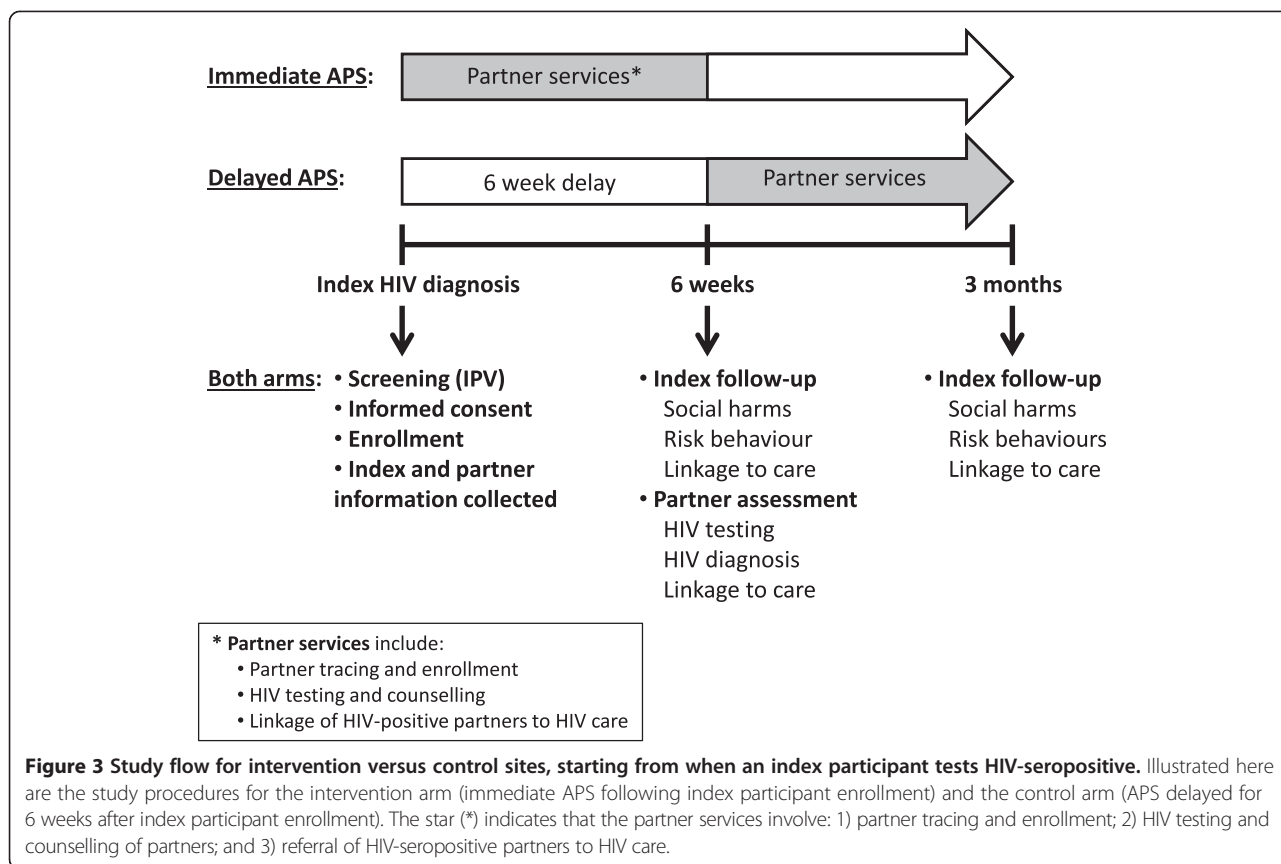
Immediate APS: Partner services*

Delayed APS: 6 week delay Partner services

Index HIV diagnosis

6 weeks

3 months

Both arms:
• Screening (IPV)
• Informed consent
• Enrollment
• Index and partner information collected

• Index follow-up
Social harms
Risk behaviour
Linkage to care
• Partner assessment
HIV testing
HIV diagnosis
Linkage to care

• Index follow-up
Social harms
Risk behaviours
Linkage to care

* Partner services include:
• Partner tracing and enrollment
• HIV testing and counselling
• Linkage of HIV-positive partners to HIV care

Figure 3 Study flow for intervention versus control sites, starting from when an index participant tests HIV-seropositive. Illustrated here are the study procedures for the intervention arm (immediate APS following index participant enrollment) and the control arm (APS delayed for 6 weeks after index participant enrollment). The star (*) indicates that the partner services involve: 1) partner tracing and enrollment; 2) HIV testing and counselling of partners; and 3) referral of HIV-seropositive partners to HIV care.